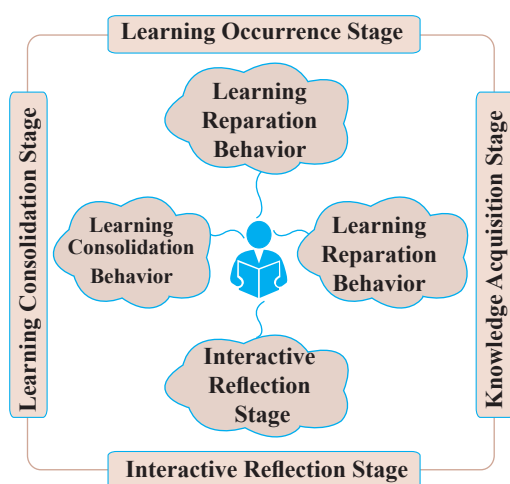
Learning Occurrence Stage

Learning Reparation Behavior

Learning Consolidation Stage

Learning Consolidation Behavior

Learning Reparation Behavior

Knowledge Acquisition Stage

Interactive Reflection Stage

Interactive Reflection Stage